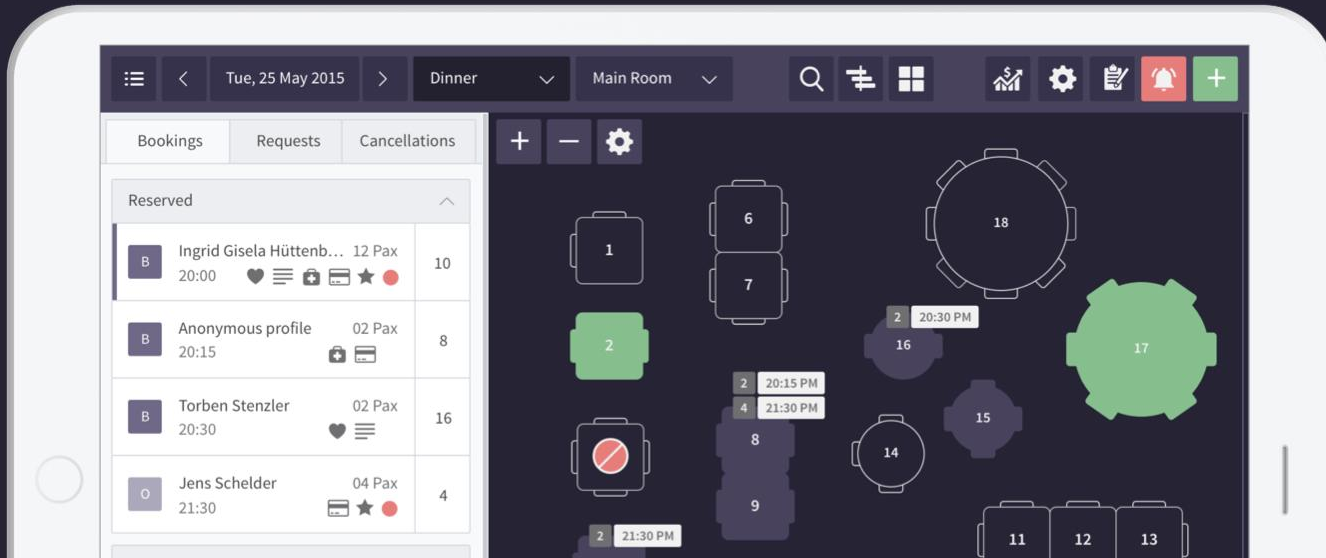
Tue, 25 May 2015
Dinner
Main Room
+

Bookings
Requests
Cancellations

Reserved

B
Ingrid Gisela Hüttenb…
12 Pax
20:00
10

B
Anonymous profile
02 Pax
20:15
8

B
Torben Stenzler
02 Pax
20:30
16

O
Jens Schelder
04 Pax
21:30
4

+
—

1
2
6
7
18
2 20:30 PM
16
17
2 20:15 PM
4 21:30 PM
8
9
14
15
2 21:30 PM
11
12
13